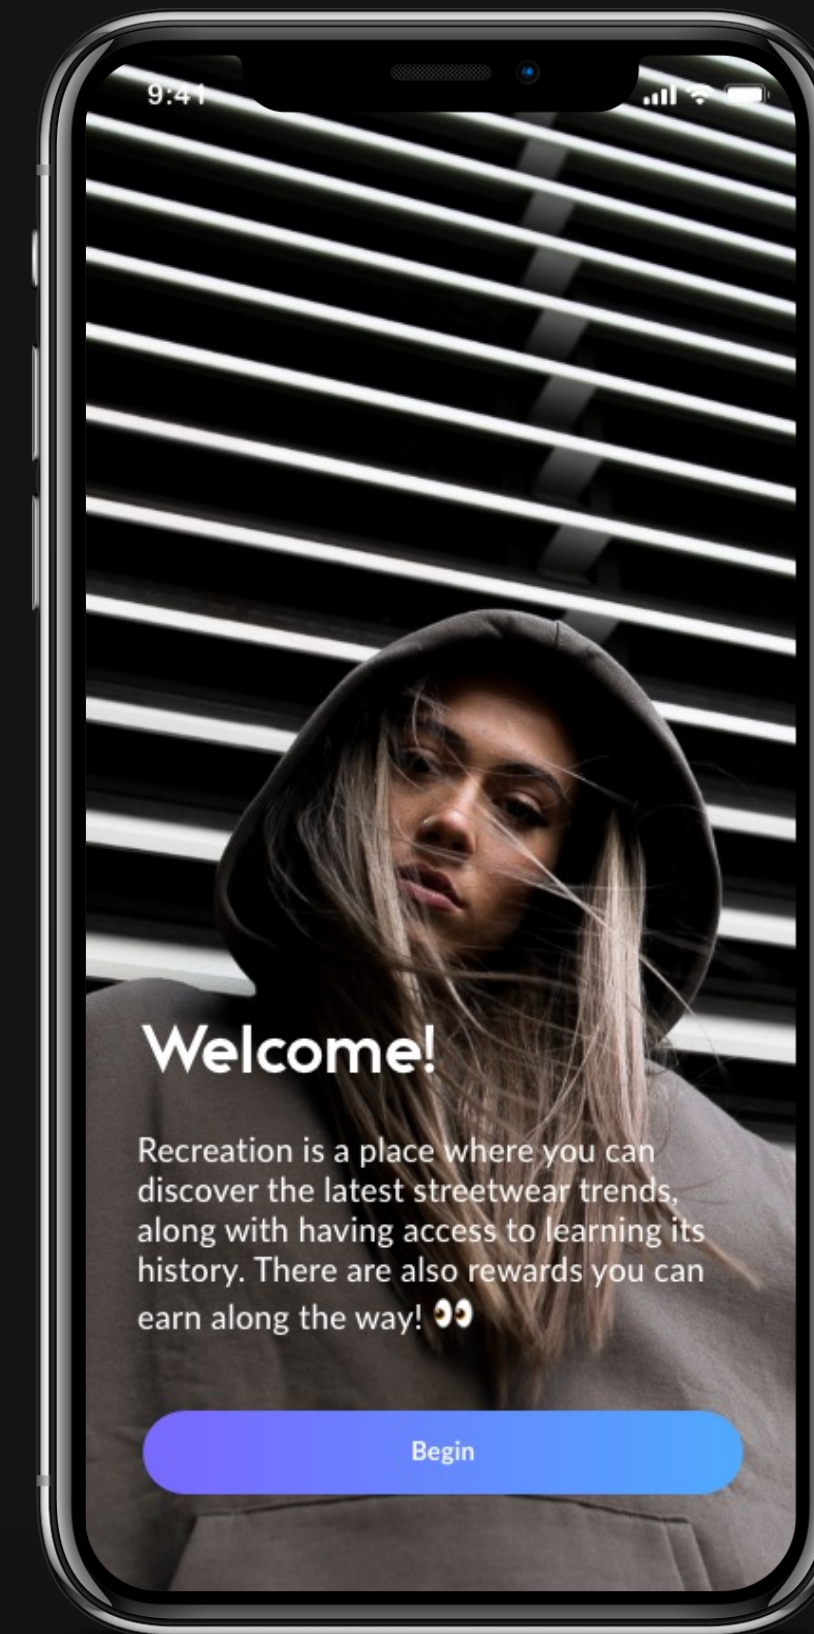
9:41

Welcome!

Recreation is a place where you can discover the latest streetwear trends, along with having access to learning its history. There are also rewards you can earn along the way! 👀

Begin